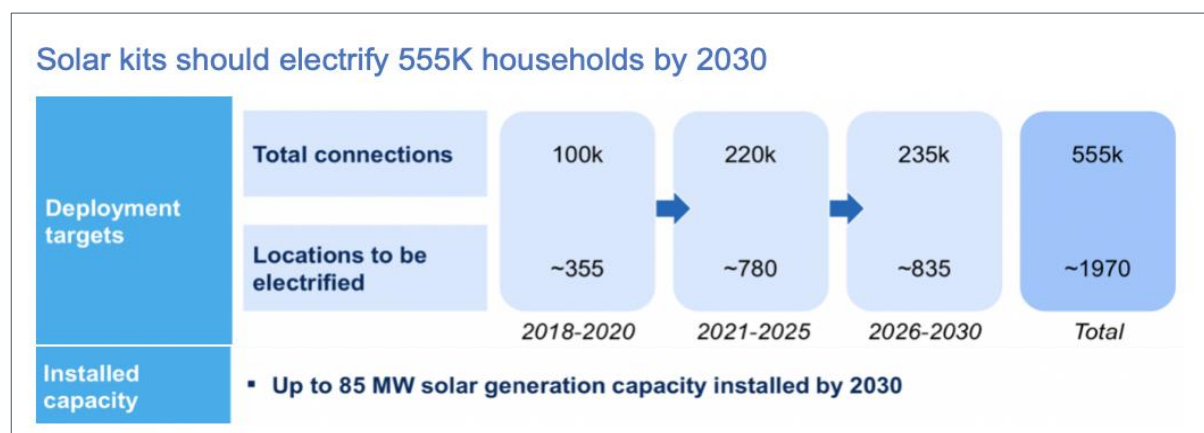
Solar kits should electrify 555K households by 2030

Deployment targets

| | 2018-2020 | 2021-2025 | 2026-2030 | Total |
|---|---|---|---|---|
| Total connections | 100k | 220k | 235k | 555k |
| Locations to be electrified | ~355 | ~780 | ~835 | ~1970 |

Installed capacity

▪ Up to 85 MW solar generation capacity installed by 2030